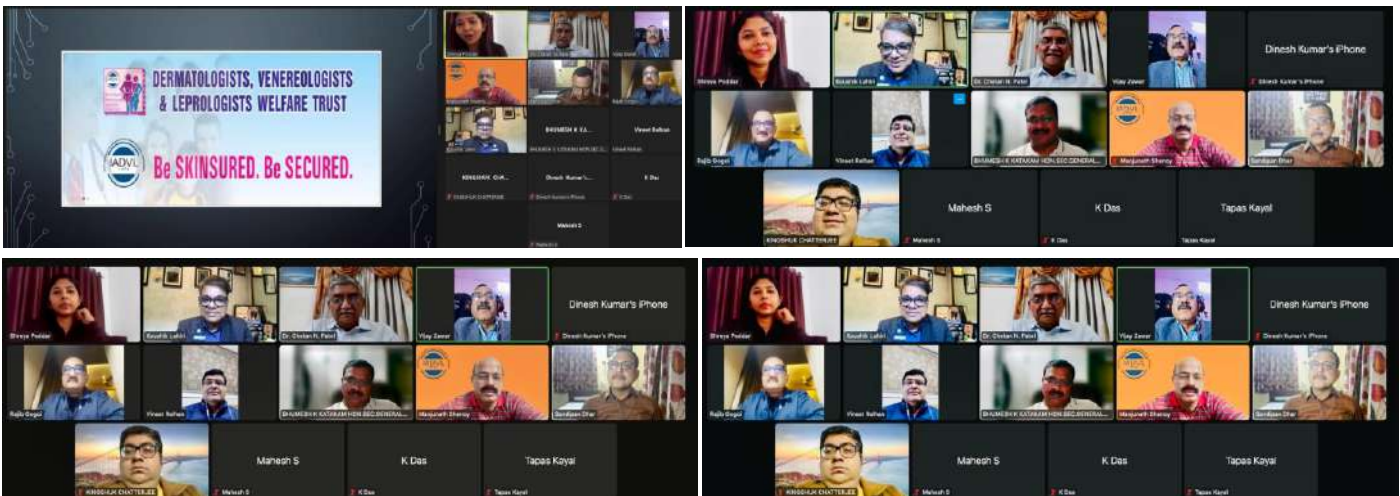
DERMATOLOGISTS, VENEREOLOGISTS & LEPROLOGISTS WELFARE TRUST

IADVL

Be SKINSURED. Be SECURED.

BHUMESH K KA...

Vineet Relhan

KINGSHUK CHA...

Dinesh Kumar's...

K Das

Mahesh S

Shreya Poddar

Koushik Lahiri

Dr. Chetan N. Patel

Vijay Zawar

Dinesh Kumar's iPhone

Dinesh Kumar's iPhone

Rajib Gogoi

Vineet Relhan

BHUMESH K KATAKAM HON.SEC.GENERAL...

Manjunath Shenoy

Sandipan Dhar

KINGSHUK CHATTERJEE

Mahesh S

Mahesh S

K Das

K Das

Tapas Kayal

Tapas Kayal

Shreya Poddar

Koushik Lahiri

Dr. Chetan N. Patel

Vijay Zawar

Dinesh Kumar's iPhone

Dinesh Kumar's iPhone

Rajib Gogoi

Vineet Relhan

BHUMESH K KATAKAM HON.SEC.GENERAL...

Manjunath Shenoy

Sandipan Dhar

KINGSHUK CHATTERJEE

Mahesh S

Mahesh S

K Das

K Das

Tapas Kayal

Tapas Kayal

Shreya Poddar

Koushik Lahiri

Dr. Chetan N. Patel

Vijay Zawar

Dinesh Kumar's iPhone

Dinesh Kumar's iPhone

Rajib Gogoi

Vineet Relhan

BHUMESH K KATAKAM HON.SEC.GENERAL...

Manjunath Shenoy

Sandipan Dhar

KINGSHUK CHATTERJEE

Mahesh S

Mahesh S

K Das

K Das

Tapas Kayal

Tapas Kayal